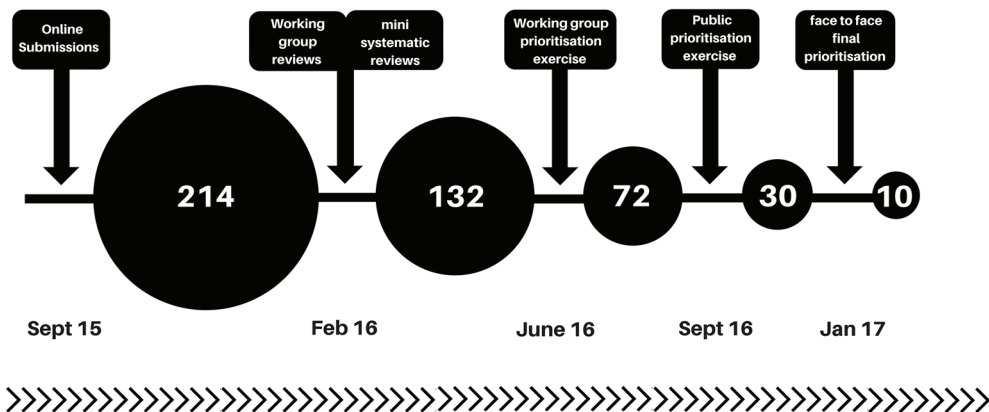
Online Submissions

Working group reviews

mini systematic reviews

Working group prioritisation exercise

Public prioritisation exercise

face to face final prioritisation

214

132

72

30

10

Sept 15

Feb 16

June 16

Sept 16

Jan 17